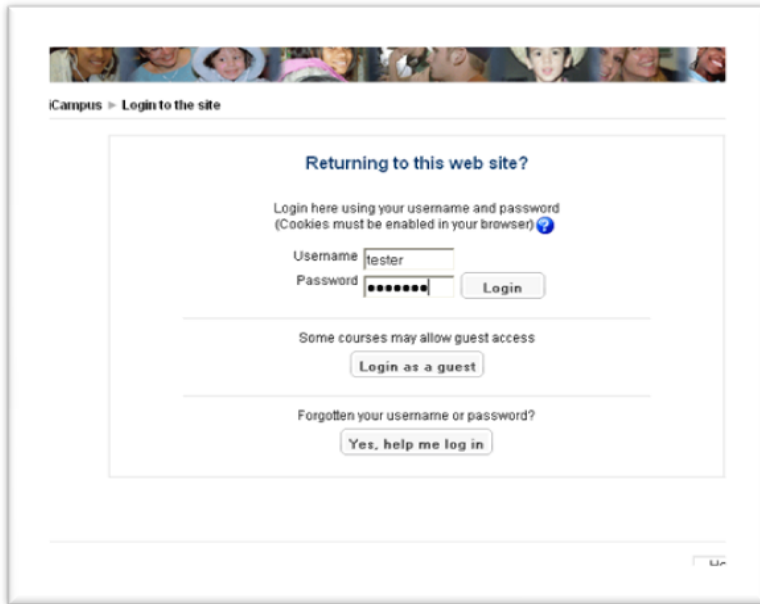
iCampus ► Login to the site

Returning to this web site?

Login here using your username and password
(Cookies must be enabled in your browser)

Username tester
Password ••••••• Login

Some courses may allow guest access

Login as a guest

Forgotten your username or password?

Yes, help me log in

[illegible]